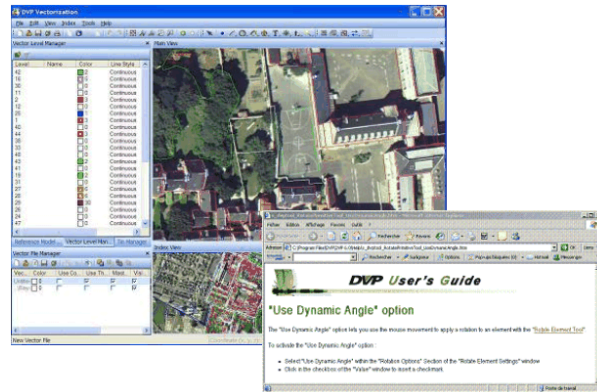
DVP Vectorisation

File Edit View Index Tools Help

Vector Level Manager

Main View

| Level | Name | Color | Line Style |
|---|---|---|---|
| 42 | | 2 | Continuous |
| 16 | | 0 | Continuous |
| 30 | | 0 | Continuous |
| 11 | | 0 | Continuous |
| 2 | | 3 | Continuous |
| 12 | | 0 | Continuous |
| 19 | | 0 | Continuous |
| 25 | | 1 | Continuous |
| 1 | | 0 | Continuous |
| 40 | | 0 | Continuous |
| 44 | | 3 | Continuous |
| 3 | | 0 | Continuous |
| 45 | | 0 | Continuous |
| 33 | | 2 | Continuous |
| 43 | | 0 | Continuous |
| 18 | | 2 | Continuous |
| 27 | | 0 | Continuous |
| 9 | | 0 | Continuous |
| 17 | | 0 | Continuous |
| 28 | | 0 | Continuous |
| 26 | | 30 | Continuous |
| 29 | | 0 | Continuous |
| 5 | | 0 | Continuous |
| 47 | | 0 | Continuous |

Reference Model Vector Level Man... Tie Manager

Index View

Vector File Manager

| Vec... | Color | Use Co... | Use Th... | Mod... | Vis... |
|---|---|---|---|---|---|
| Limites | 0 | | | | |
| Bâtiments | 0 | | | | |

New Vector File

Fichier Edition Affichage Favoris Outils ?

Précédente Rechercher Favoris

Adresse C:\Program Files\DVP\DVP 6.0\Help\ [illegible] UseDynamicAngle.htm

DVP User's Guide

"Use Dynamic Angle" option

The "Use Dynamic Angle" option lets you use the mouse movement to apply a rotation to an element with the "Rotate Element Tool".

To activate the "Use Dynamic Angle" option:

• Select "Use Dynamic Angle" within the "Rotation Options" Section of the "Rotate Element Settings" window
• Click in the checkbox of the "Value" window to insert a checkmark.

Poste de travail